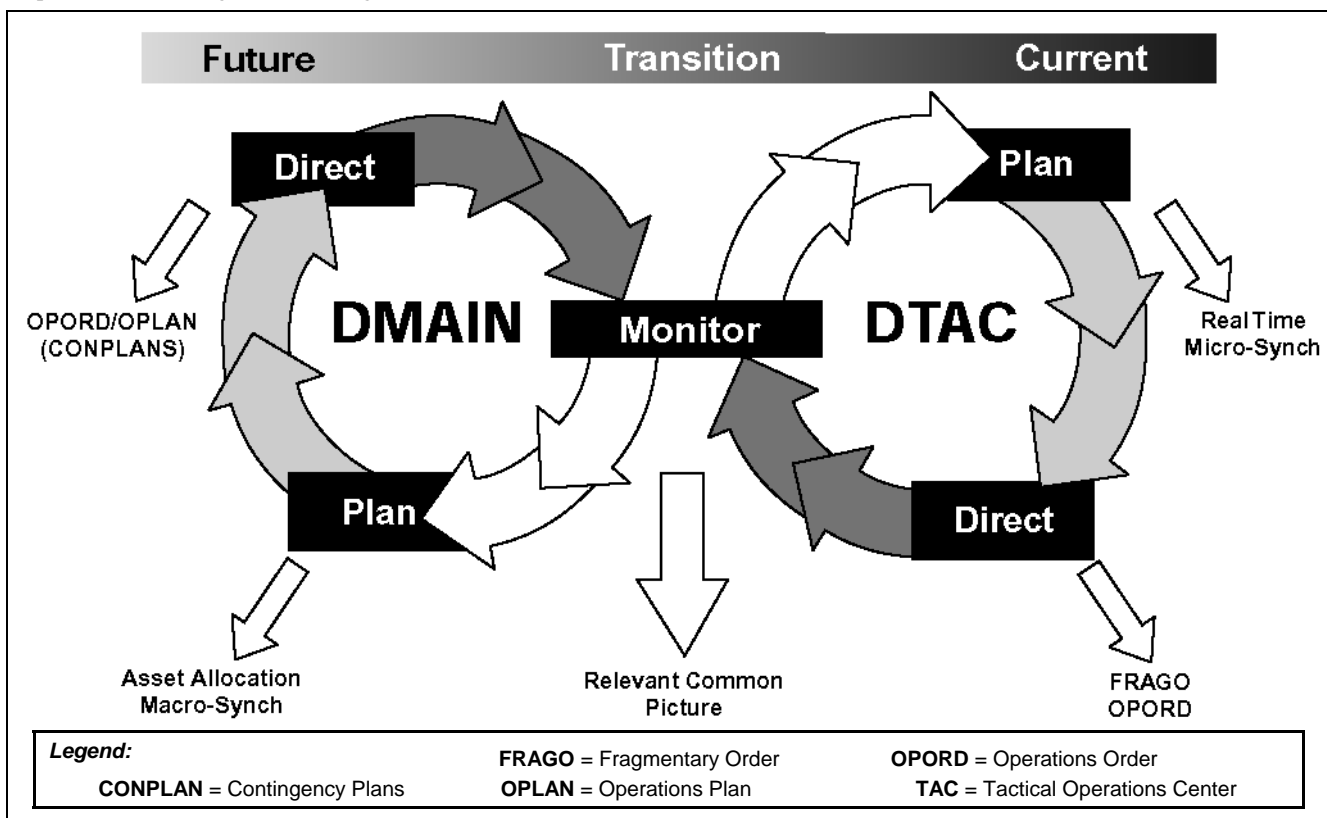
Future Transition Current

Direct

Plan

OPORD/OPLAN (CONPLANS)

DMAIN

Monitor

DTAC

Real Time Micro-Synch

Plan

Direct

Asset Allocation Macro-Synch

Relevant Common Picture

FRAGO OPORD

Legend:
FRAGO = Fragmentary Order
OPORD = Operations Order
CONPLAN = Contingency Plans
OPLAN = Operations Plan
TAC = Tactical Operations Center